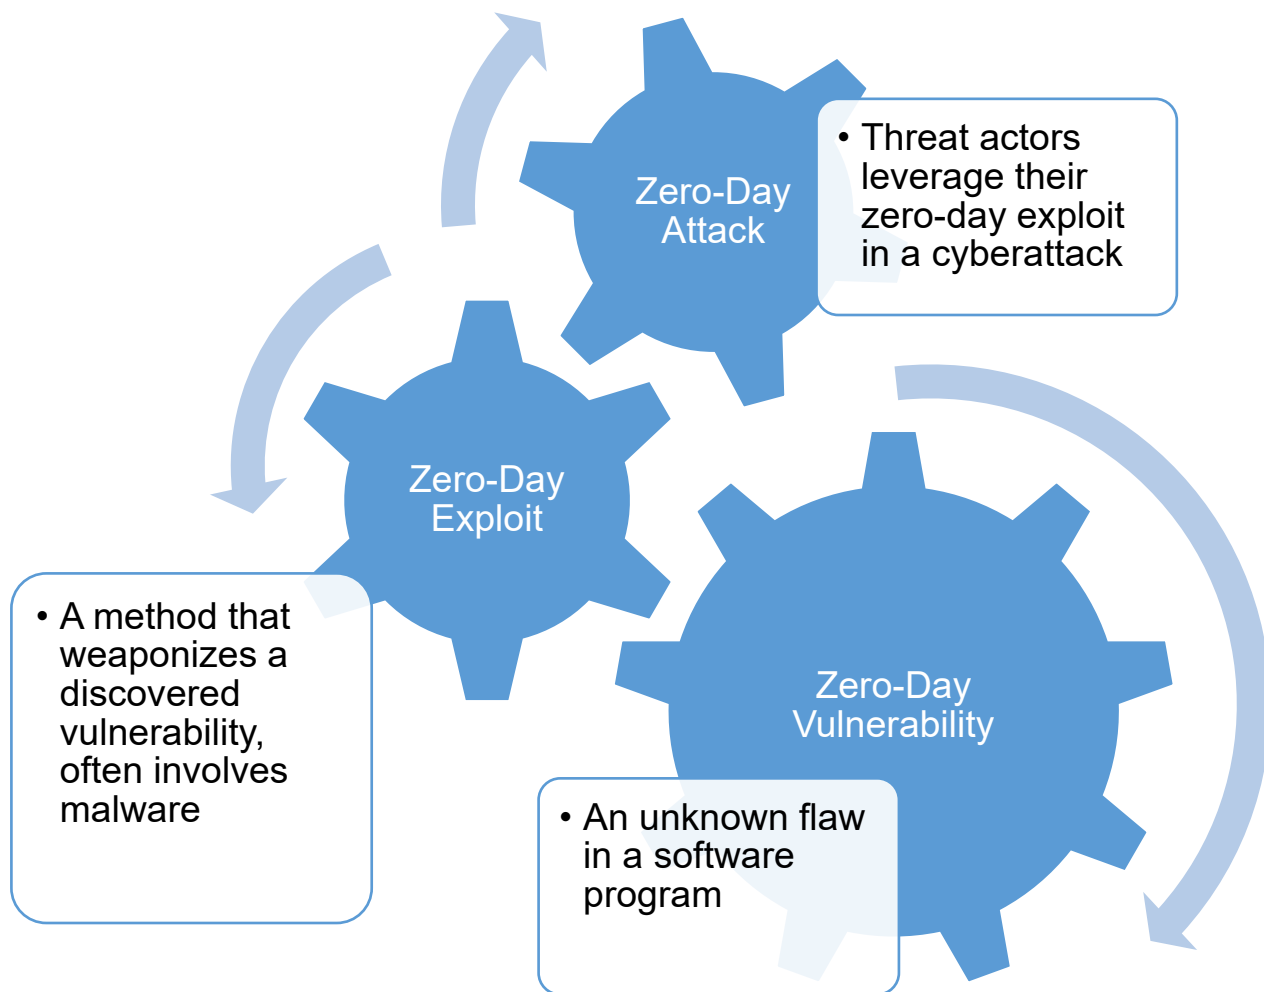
Zero-Day Attack

• Threat actors leverage their zero-day exploit in a cyberattack

Zero-Day Exploit

• A method that weaponizes a discovered vulnerability, often involves malware

Zero-Day Vulnerability

• An unknown flaw in a software program